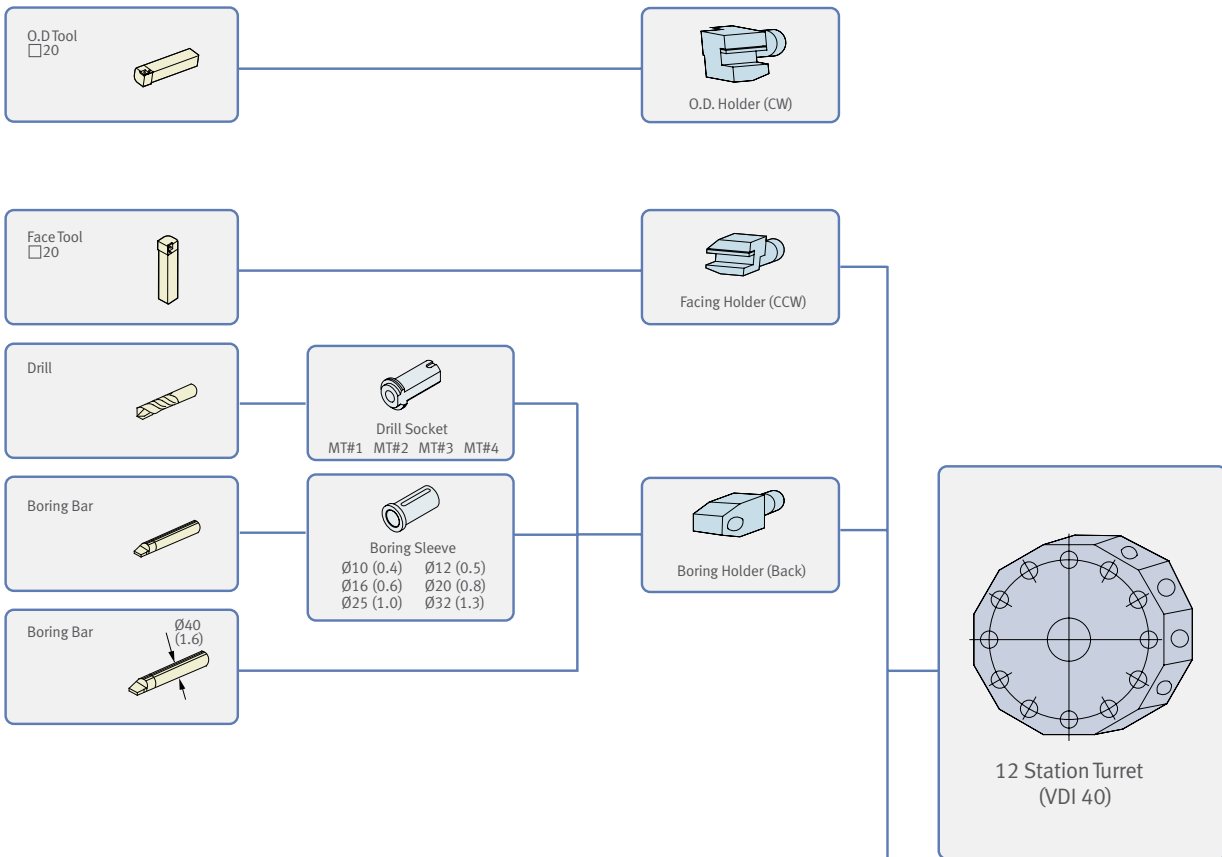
O.D Tool
□20

O.D. Holder (CW)

Face Tool
□20

Facing Holder (CCW)

Drill

Drill Socket
MT#1 MT#2 MT#3 MT#4

Boring Bar

Boring Sleeve
Ø10 (0.4) Ø12 (0.5)
Ø16 (0.6) Ø20 (0.8)
Ø25 (1.0) Ø32 (1.3)

Boring Holder (Back)

Boring Bar
Ø40
(1.6)

12 Station Turret
(VDI 40)